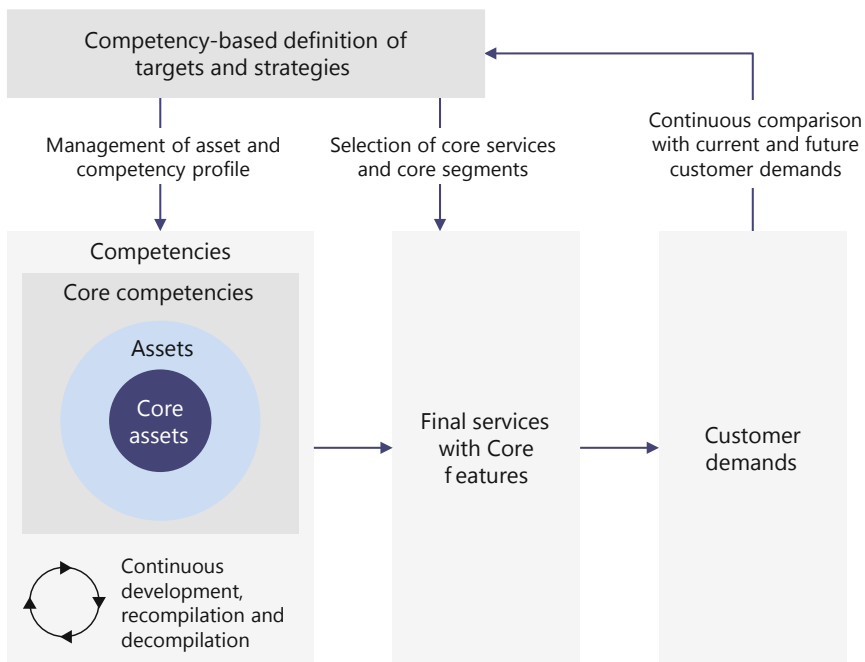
Competency-based definition of targets and strategies

Management of asset and competency profile

Selection of core services and core segments

Continuous comparison with current and future customer demands

Competencies

Core competencies

Assets

Core assets

Continuous development, recompilation and decompilation

Final services with Core f eatures

Customer demands